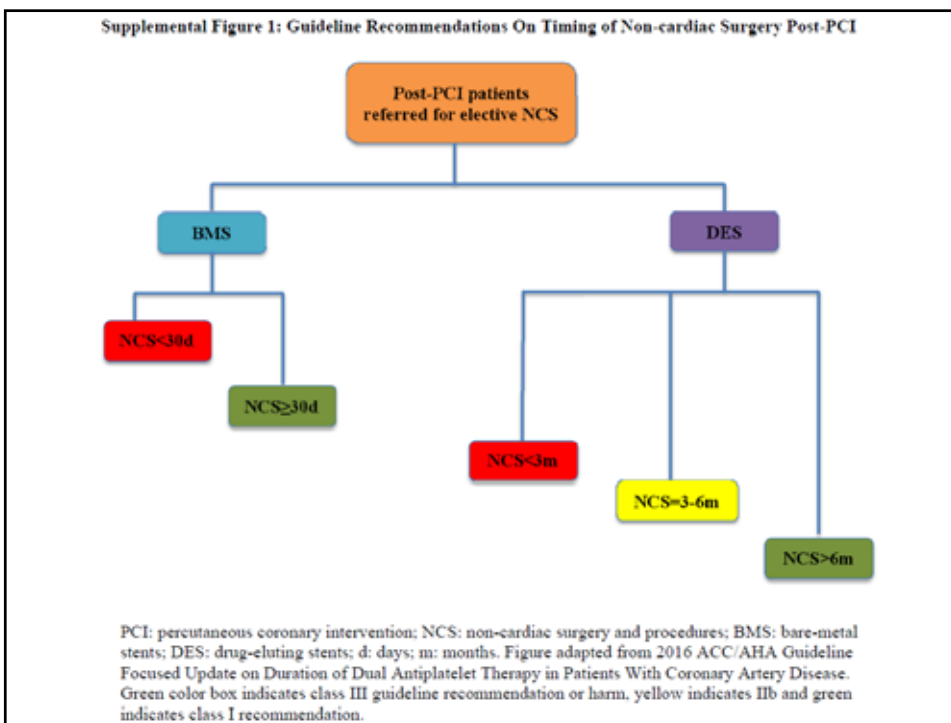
Supplemental Figure 1: Guideline Recommendations On Timing of Non-cardiac Surgery Post-PCI

Post-PCI patients referred for elective NCS

BMS

DES

NCS<30d

NCS$\geq$30d

NCS<3m

NCS=3-6m

NCS>6m

PCI: percutaneous coronary intervention; NCS: non-cardiac surgery and procedures; BMS: bare-metal stents; DES: drug-eluting stents; d: days; m: months. Figure adapted from 2016 ACC/AHA Guideline Focused Update on Duration of Dual Antiplatelet Therapy in Patients With Coronary Artery Disease. Green color box indicates class III guideline recommendation or harm, yellow indicates IIb and green indicates class I recommendation.